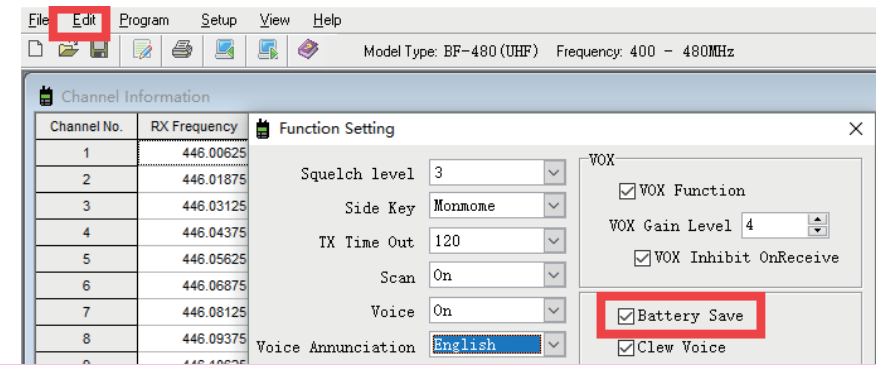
File Edit Program Setup View Help

Model Type: BF-480(UHF) Frequency: 400 - 480MHz

Channel Information

| Channel No. | RX Frequency |
|---|---|
| 1 | 446.00625 |
| 2 | 446.01875 |
| 3 | 446.03125 |
| 4 | 446.04375 |
| 5 | 446.05625 |
| 6 | 446.06875 |
| 7 | 446.08125 |
| 8 | 446.09375 |
| 9 | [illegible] |

Function Setting

Squelch level 3
Side Key Monmome
TX Time Out 120
Scan On
Voice On
Voice Annunciation English

VOX
VOX Function
VOX Gain Level 4
VOX Inhibit OnReceive

Battery Save
Clew Voice